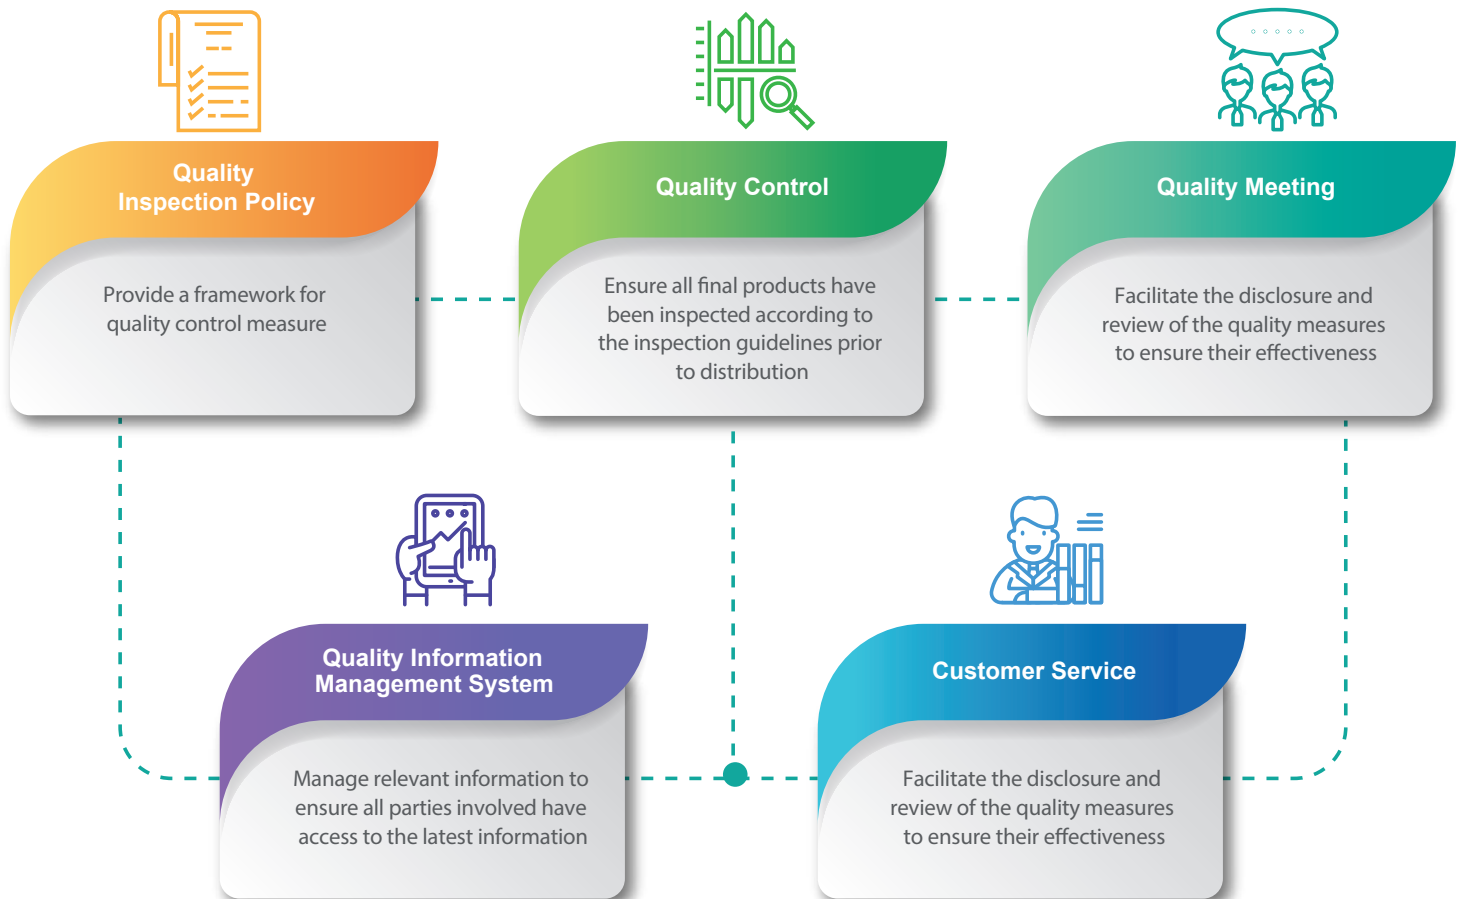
Quality Inspection Policy

Provide a framework for quality control measure

Quality Control

Ensure all final products have been inspected according to the inspection guidelines prior to distribution

Quality Meeting

Facilitate the disclosure and review of the quality measures to ensure their effectiveness

Quality Information Management System

Manage relevant information to ensure all parties involved have access to the latest information

Customer Service

Facilitate the disclosure and review of the quality measures to ensure their effectiveness